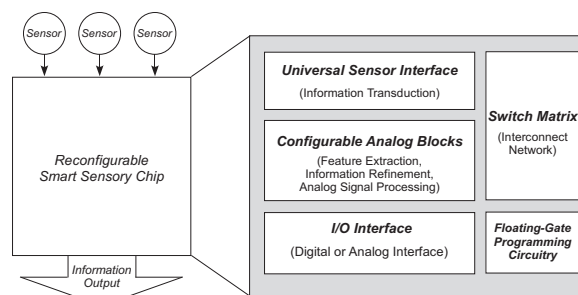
Sensor
Sensor
Sensor

Reconfigurable Smart Sensory Chip

Information Output

Universal Sensor Interface
(Information Transduction)

Configurable Analog Blocks
(Feature Extraction, Information Refinement, Analog Signal Processing)

I/O Interface
(Digital or Analog Interface)

Switch Matrix
(Interconnect Network)

Floating-Gate Programming Circuitry